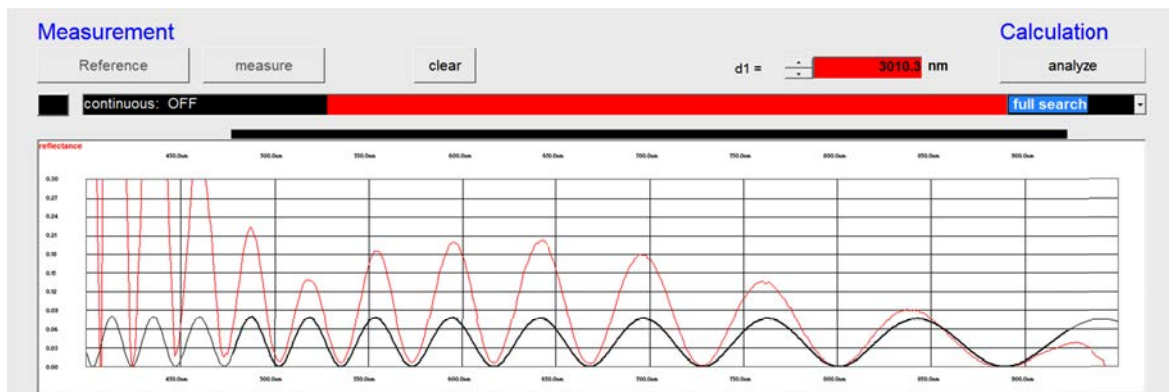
Measurement

Calculation

Reference

measure

clear

d1 =

3010.3

nm

analyze

continuous: OFF

full search

reflectance

450.0nm

500.0nm

550.0nm

600.0nm

650.0nm

700.0nm

750.0nm

800.0nm

850.0nm

900.0nm

0.30

0.27

0.24

0.21

0.18

0.15

0.12

0.09

0.06

0.03

0.00

450.0nm

500.0nm

550.0nm

600.0nm

650.0nm

700.0nm

750.0nm

800.0nm

850.0nm

900.0nm